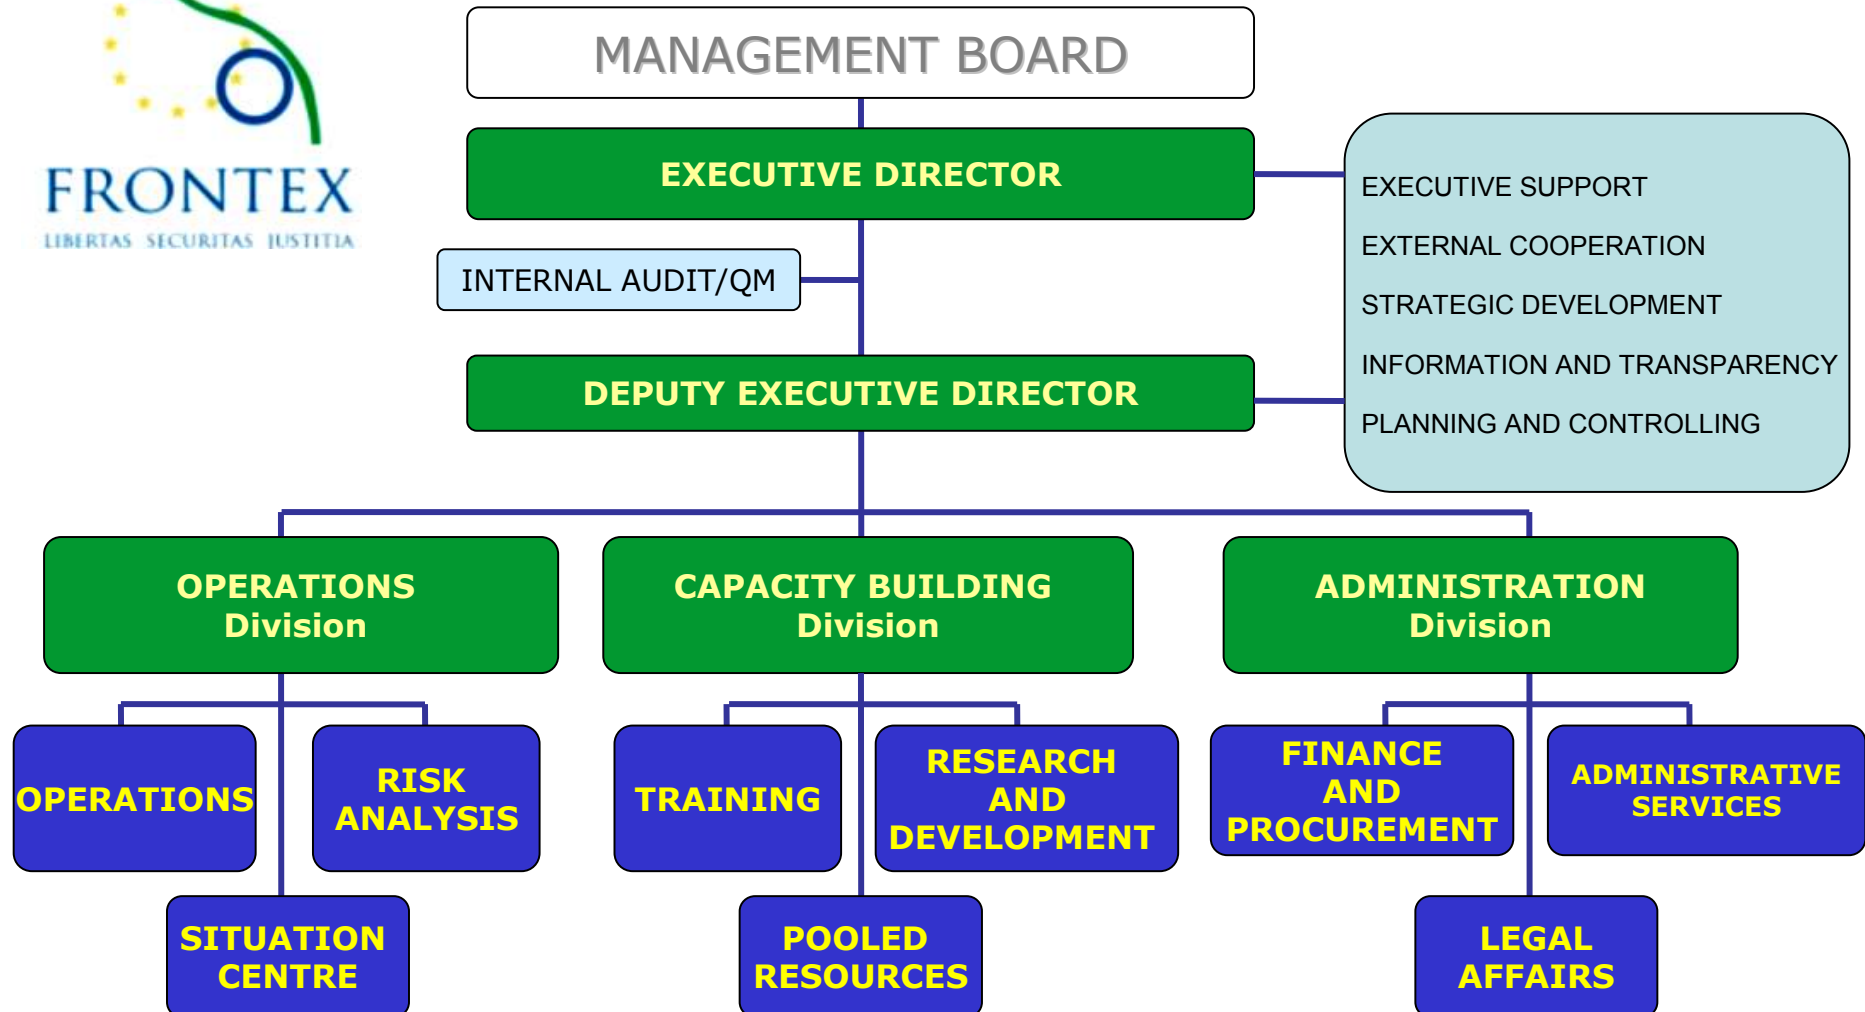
FRONTEX
LIBERTAS SECURITAS IUSTITIA

MANAGEMENT BOARD

EXECUTIVE DIRECTOR

INTERNAL AUDIT/QM

EXECUTIVE SUPPORT
EXTERNAL COOPERATION
STRATEGIC DEVELOPMENT
INFORMATION AND TRANSPARENCY
PLANNING AND CONTROLLING

DEPUTY EXECUTIVE DIRECTOR

OPERATIONS Division

CAPACITY BUILDING Division

ADMINISTRATION Division

OPERATIONS

RISK ANALYSIS

SITUATION CENTRE

TRAINING

RESEARCH AND DEVELOPMENT

POOLED RESOURCES

FINANCE AND PROCUREMENT

ADMINISTRATIVE SERVICES

LEGAL AFFAIRS